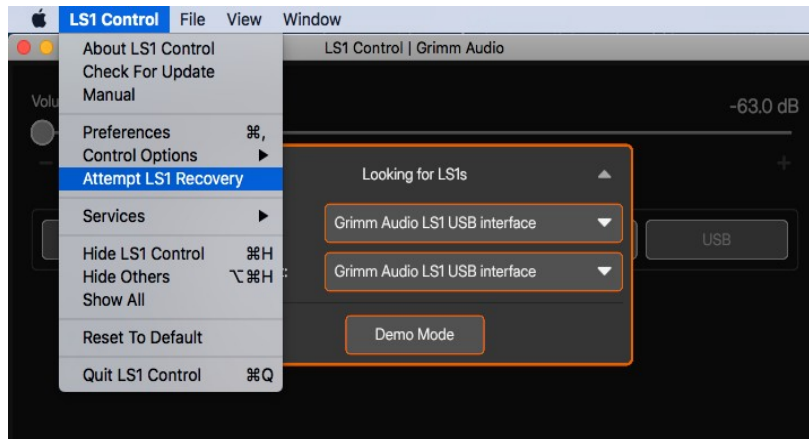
LS1 Control File View Window

About LS1 Control
Check For Update
Manual

Preferences ⌘,
Control Options ▶
Attempt LS1 Recovery

Services ▶

Hide LS1 Control ⌘H
Hide Others ⌥⌘H
Show All

Reset To Default

Quit LS1 Control ⌘Q

LS1 Control | Grimm Audio

Volu

-63.0 dB

–

+

Looking for LS1s

Grimm Audio LS1 USB interface

Grimm Audio LS1 USB interface

Demo Mode

USB